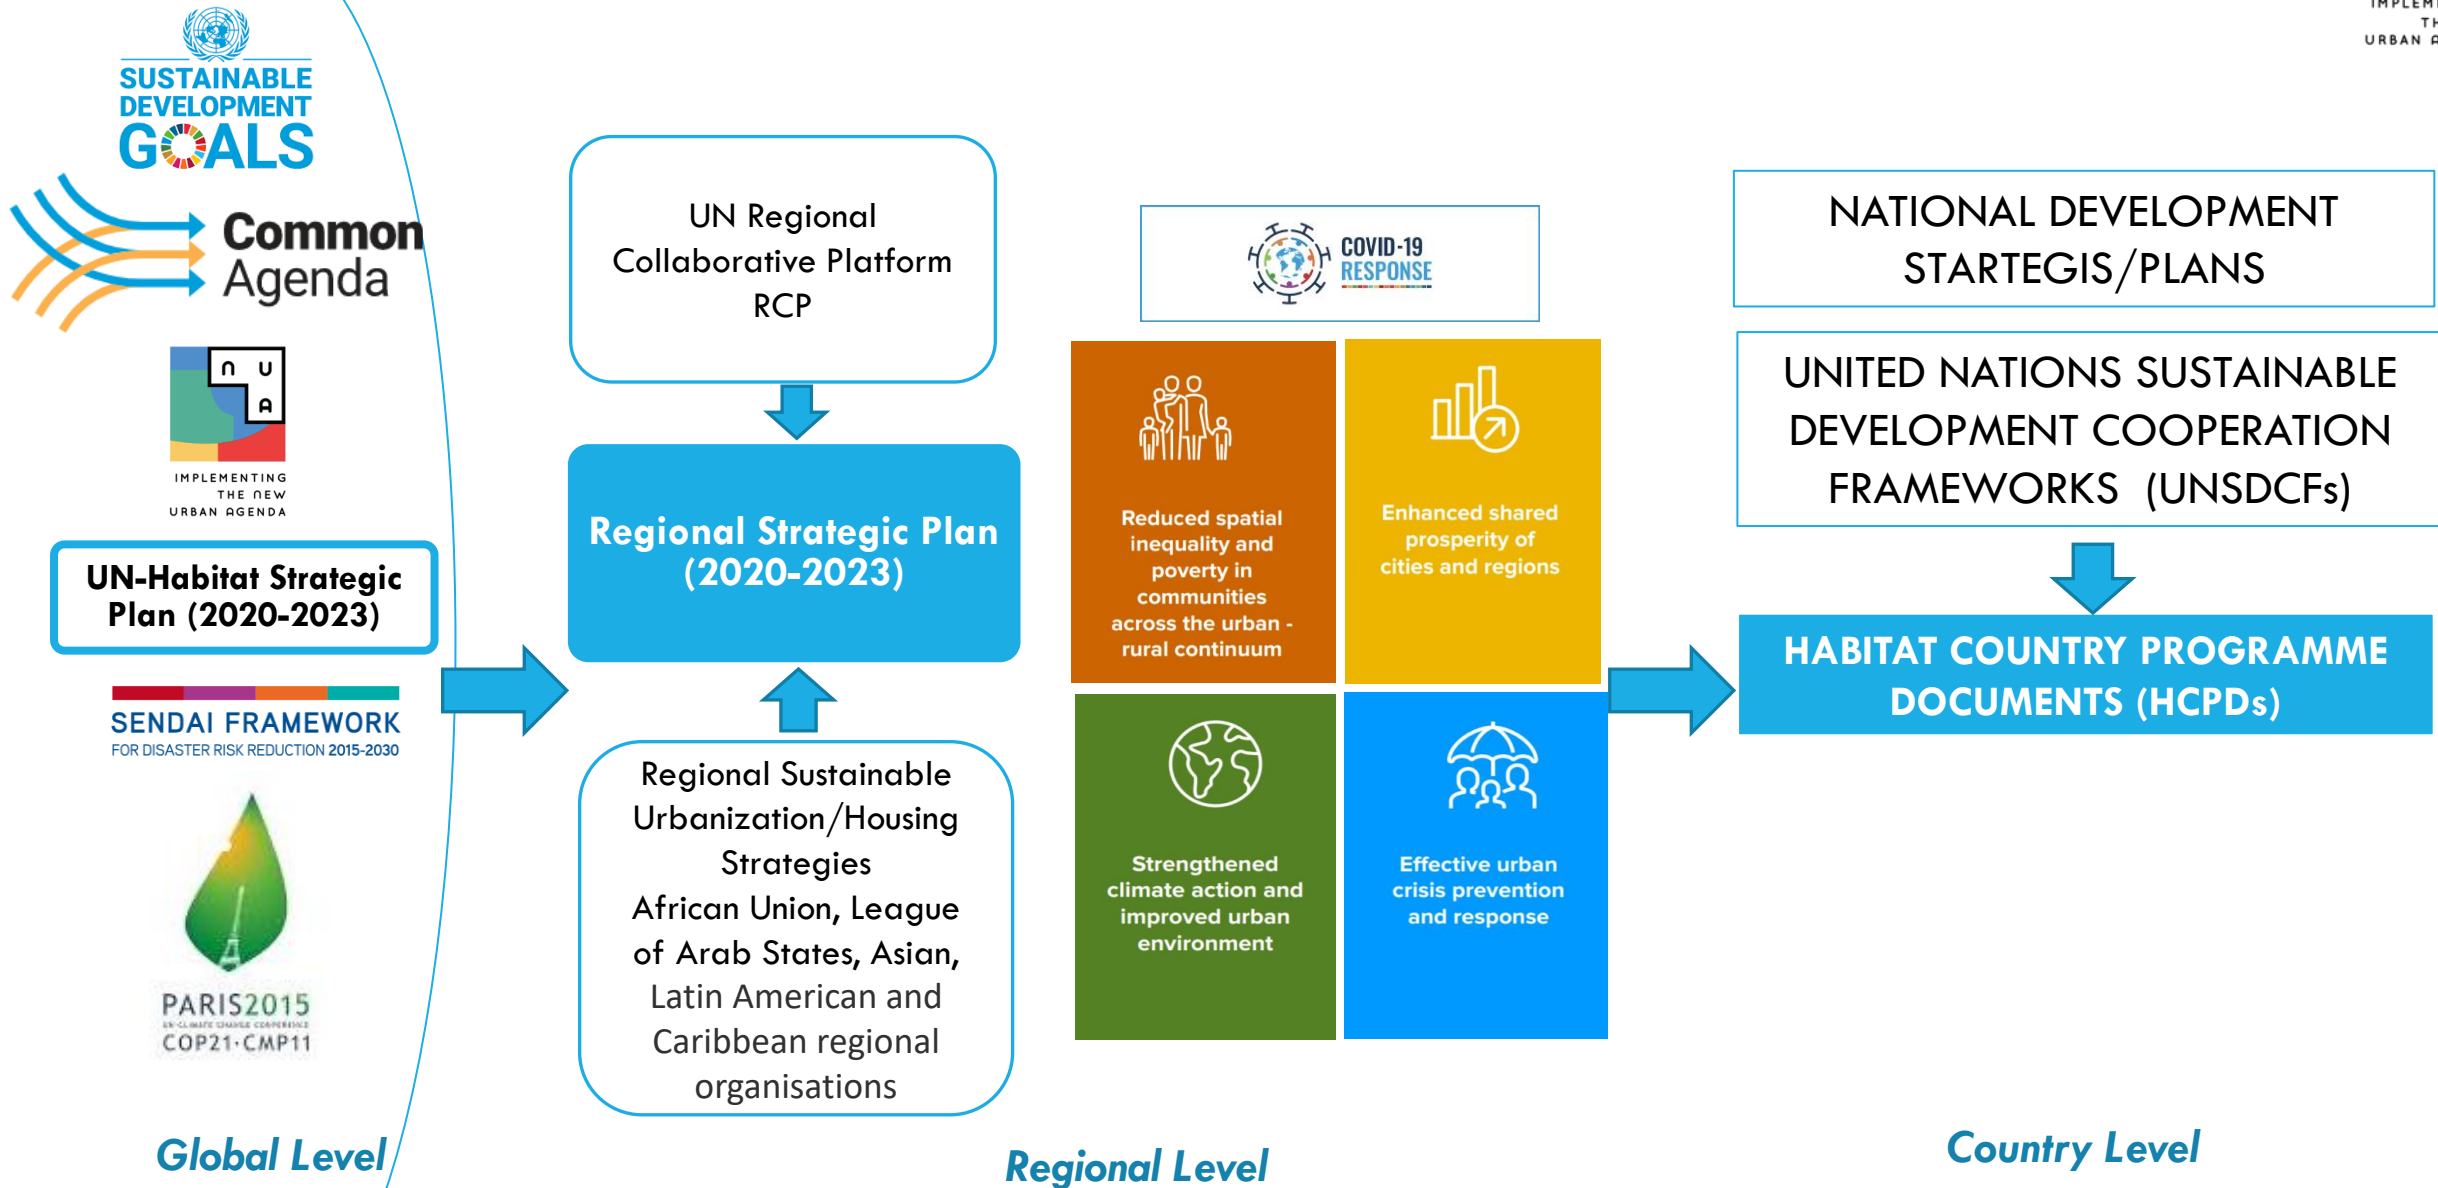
IMPLEM
TH
URBAN A

SUSTAINABLE DEVELOPMENT GOALS

Common Agenda

IMPLEMENTING THE NEW URBAN AGENDA

UN-Habitat Strategic Plan (2020-2023)

SENDAI FRAMEWORK
FOR DISASTER RISK REDUCTION 2015-2030

PARIS2015
COP21·CMP11

Global Level

UN Regional Collaborative Platform RCP

Regional Strategic Plan (2020-2023)

Regional Sustainable Urbanization/Housing Strategies
African Union, League of Arab States, Asian, Latin American and Caribbean regional organisations

COVID-19 RESPONSE

Reduced spatial inequality and poverty in communities across the urban - rural continuum

Enhanced shared prosperity of cities and regions

Strengthened climate action and improved urban environment

Effective urban crisis prevention and response

Regional Level

NATIONAL DEVELOPMENT STARTEGIS/PLANS

UNITED NATIONS SUSTAINABLE DEVELOPMENT COOPERATION FRAMEWORKS (UNSDCFs)

HABITAT COUNTRY PROGRAMME DOCUMENTS (HCPDs)

Country Level